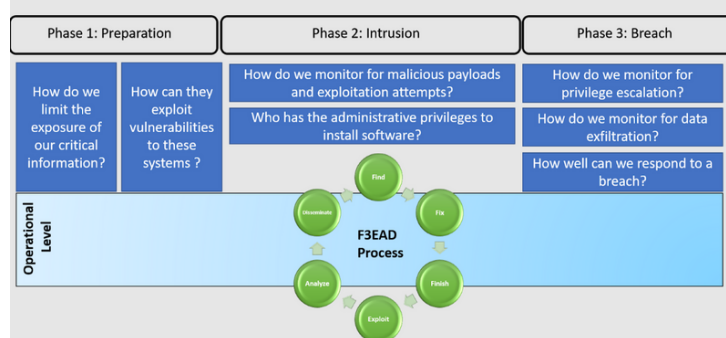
Phase 1: Preparation

Phase 2: Intrusion

Phase 3: Breach

How do we limit the exposure of our critical information?

How can they exploit vulnerabilities to these systems ?

How do we monitor for malicious payloads and exploitation attempts?

Who has the administrative privileges to install software?

How do we monitor for privilege escalation?

How do we monitor for data exfiltration?

How well can we respond to a breach?

Operational Level

Find

Fix

Finish

Exploit

Analyze

Disseminate

F3EAD Process